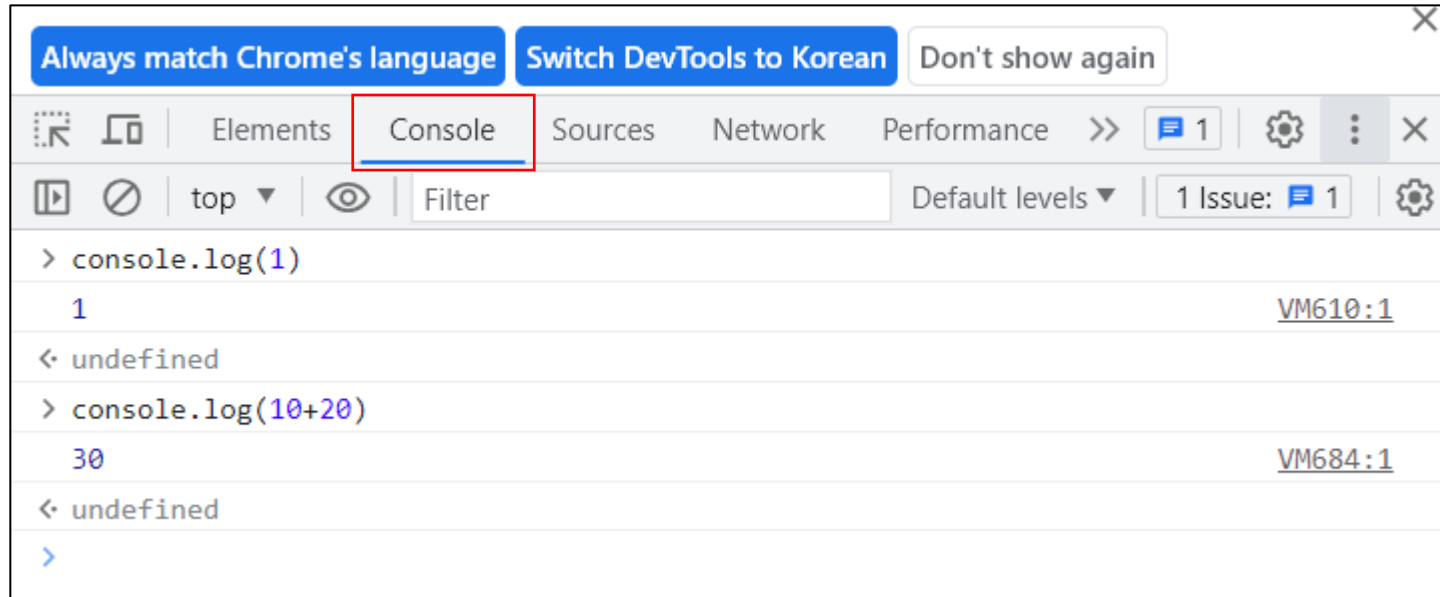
Always match Chrome's language
Switch DevTools to Korean
Don't show again

Elements Console Sources Network Performance >> 1

top Filter Default levels 1 Issue: 1

> console.log(1)
1 VM610:1
← undefined
> console.log(10+20)
30 VM684:1
← undefined
>